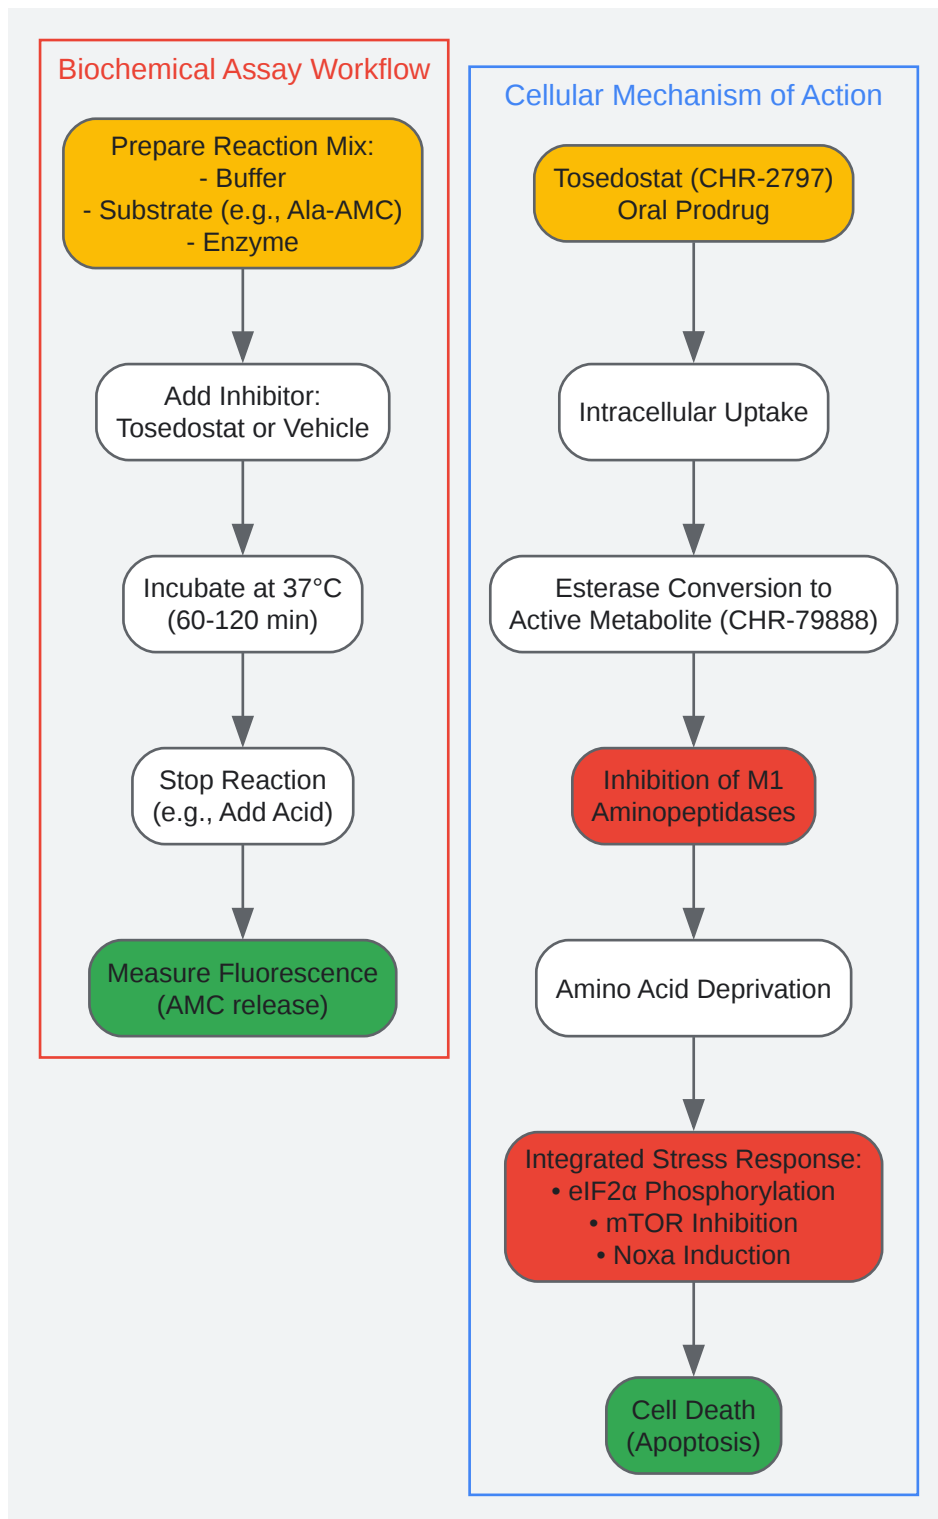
Biochemical Assay Workflow

Prepare Reaction Mix:
- Buffer
- Substrate (e.g., Ala-AMC)
- Enzyme

Add Inhibitor:
Tosedostat or Vehicle

Incubate at 37°C
(60-120 min)

Stop Reaction
(e.g., Add Acid)

Measure Fluorescence
(AMC release)

Cellular Mechanism of Action

Tosedostat (CHR-2797)
Oral Prodrug

Intracellular Uptake

Esterase Conversion to
Active Metabolite (CHR-79888)

Inhibition of M1
Aminopeptidases

Amino Acid Deprivation

Integrated Stress Response:
• eIF2α Phosphorylation
• mTOR Inhibition
• Noxa Induction

Cell Death
(Apoptosis)